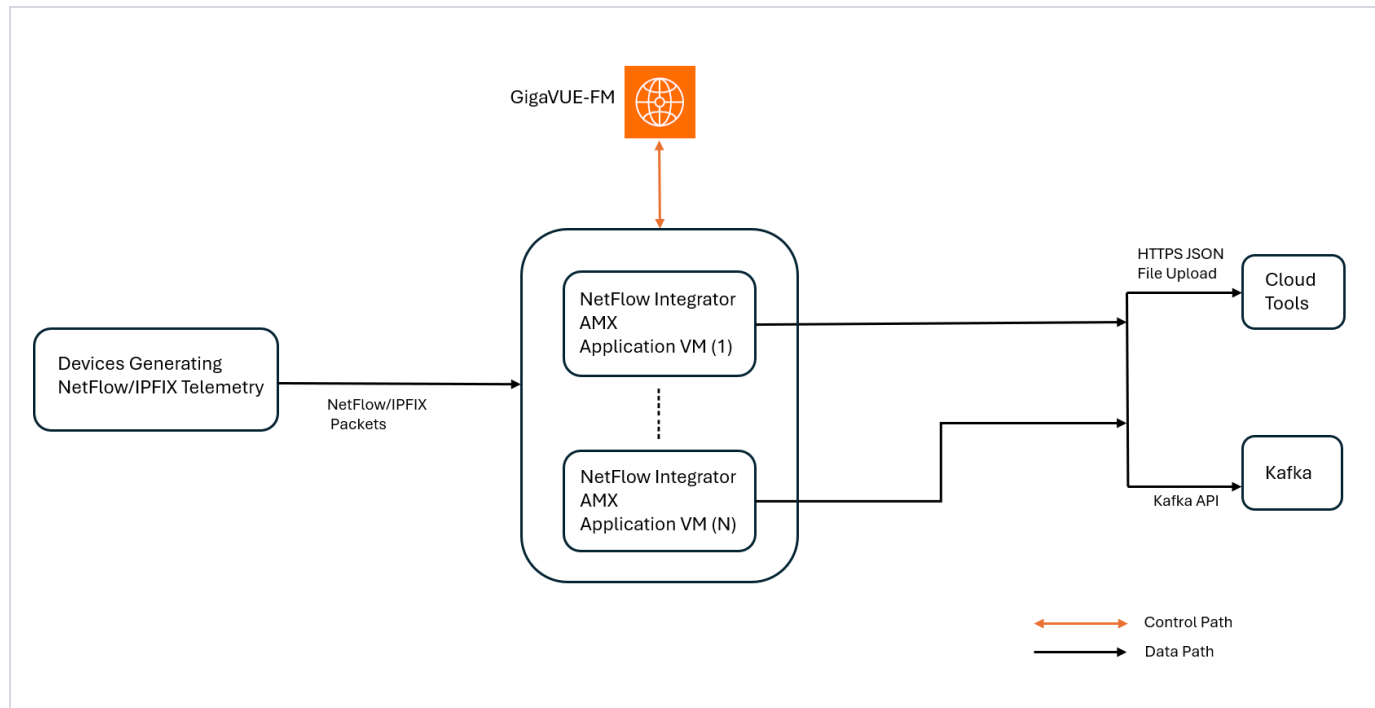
GigaVUE-FM

Devices Generating NetFlow/IPFIX Telemetry

NetFlow/IPFIX Packets

NetFlow Integrator AMX Application VM (1)

NetFlow Integrator AMX Application VM (N)

HTTPS JSON File Upload

Cloud Tools

Kafka

Kafka API

Control Path

Data Path